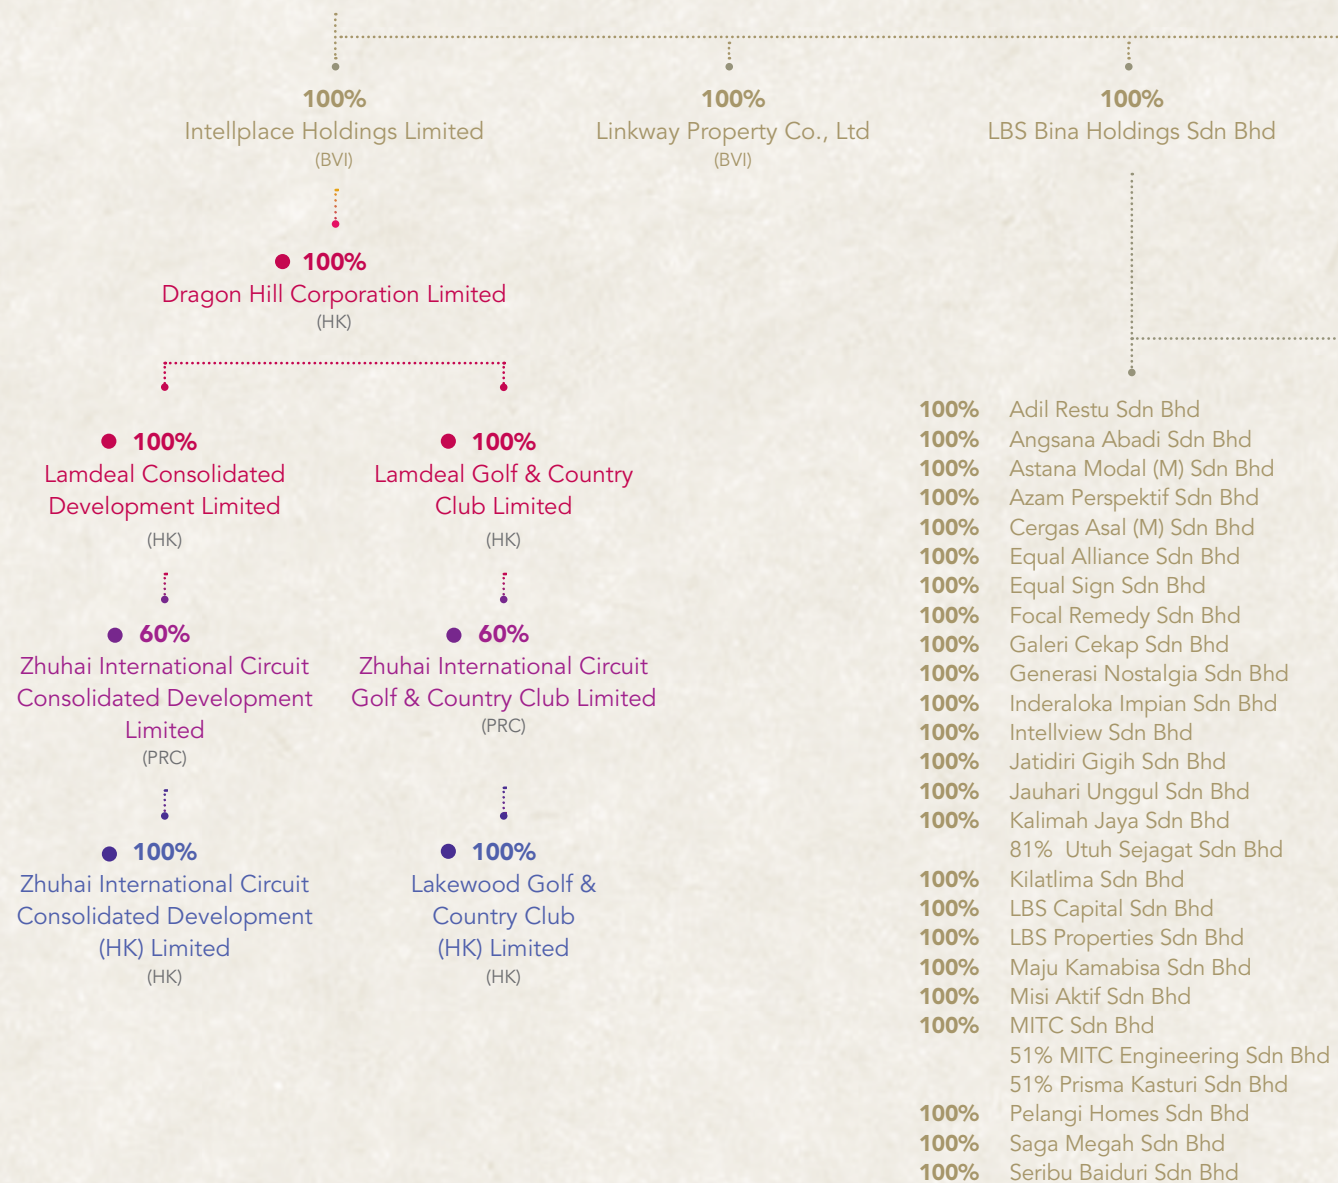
100%
Intellplace Holdings Limited
(BVI)

100%
Linkway Property Co., Ltd
(BVI)

100%
LBS Bina Holdings Sdn Bhd

100%
Dragon Hill Corporation Limited
(HK)

100%
Lamdeal Consolidated Development Limited
(HK)

100%
Lamdeal Golf & Country Club Limited
(HK)

60%
Zhuhai International Circuit Consolidated Development Limited
(PRC)

60%
Zhuhai International Circuit Golf & Country Club Limited
(PRC)

100%
Zhuhai International Circuit Consolidated Development (HK) Limited
(HK)

100%
Lakewood Golf & Country Club (HK) Limited
(HK)

100% Adil Restu Sdn Bhd
100% Angsana Abadi Sdn Bhd
100% Astana Modal (M) Sdn Bhd
100% Azam Perspektif Sdn Bhd
100% Cergas Asal (M) Sdn Bhd
100% Equal Alliance Sdn Bhd
100% Equal Sign Sdn Bhd
100% Focal Remedy Sdn Bhd
100% Galeri Cekap Sdn Bhd
100% Generasi Nostalgia Sdn Bhd
100% Inderaloka Impian Sdn Bhd
100% Intellview Sdn Bhd
100% Jatidiri Gigih Sdn Bhd
100% Jauhari Unggul Sdn Bhd
100% Kalimah Jaya Sdn Bhd
81% Utuh Sejagat Sdn Bhd
100% Kilatlima Sdn Bhd
100% LBS Capital Sdn Bhd
100% LBS Properties Sdn Bhd
100% Maju Kamabisa Sdn Bhd
100% Misi Aktif Sdn Bhd
100% MITC Sdn Bhd
51% MITC Engineering Sdn Bhd
51% Prisma Kasturi Sdn Bhd
100% Pelangi Homes Sdn Bhd
100% Saga Megah Sdn Bhd
100% Seribu Baiduri Sdn Bhd